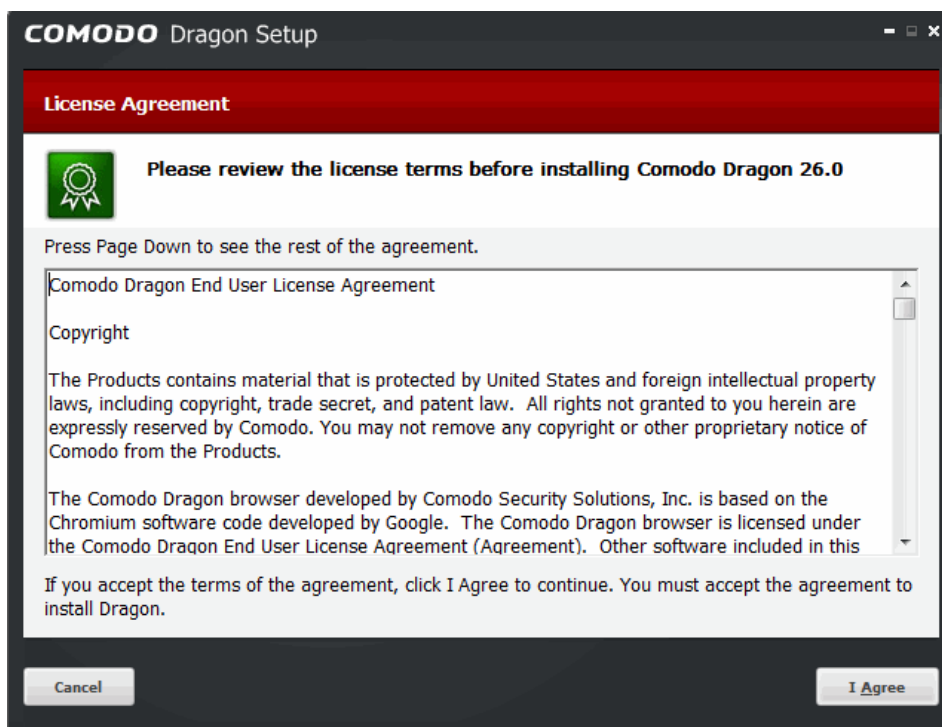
COMODO Dragon Setup

License Agreement

Please review the license terms before installing Comodo Dragon 26.0

Press Page Down to see the rest of the agreement.

Comodo Dragon End User License Agreement

Copyright

The Products contains material that is protected by United States and foreign intellectual property laws, including copyright, trade secret, and patent law. All rights not granted to you herein are expressly reserved by Comodo. You may not remove any copyright or other proprietary notice of Comodo from the Products.

The Comodo Dragon browser developed by Comodo Security Solutions, Inc. is based on the Chromium software code developed by Google. The Comodo Dragon browser is licensed under the Comodo Dragon End User License Agreement (Agreement). Other software included in this

If you accept the terms of the agreement, click I Agree to continue. You must accept the agreement to install Dragon.

Cancel

I Agree